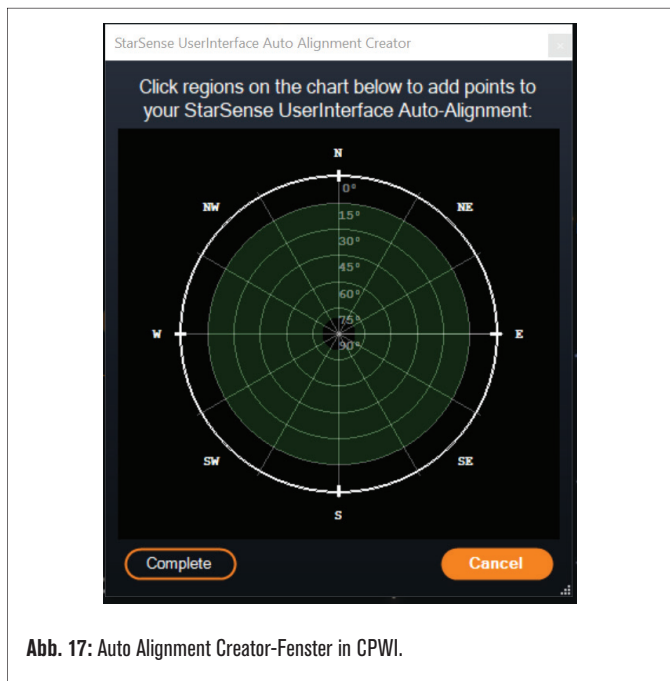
StarSense UserInterface Auto Alignment Creator

Click regions on the chart below to add points to your StarSense UserInterface Auto-Alignment:

N
NW
NE
W
E
SW
SE
S
0°
15°
30°
45°
60°
75°
90°

Complete

Cancel

**Abb. 17:** Auto Alignment Creator-Fenster in CPWI.